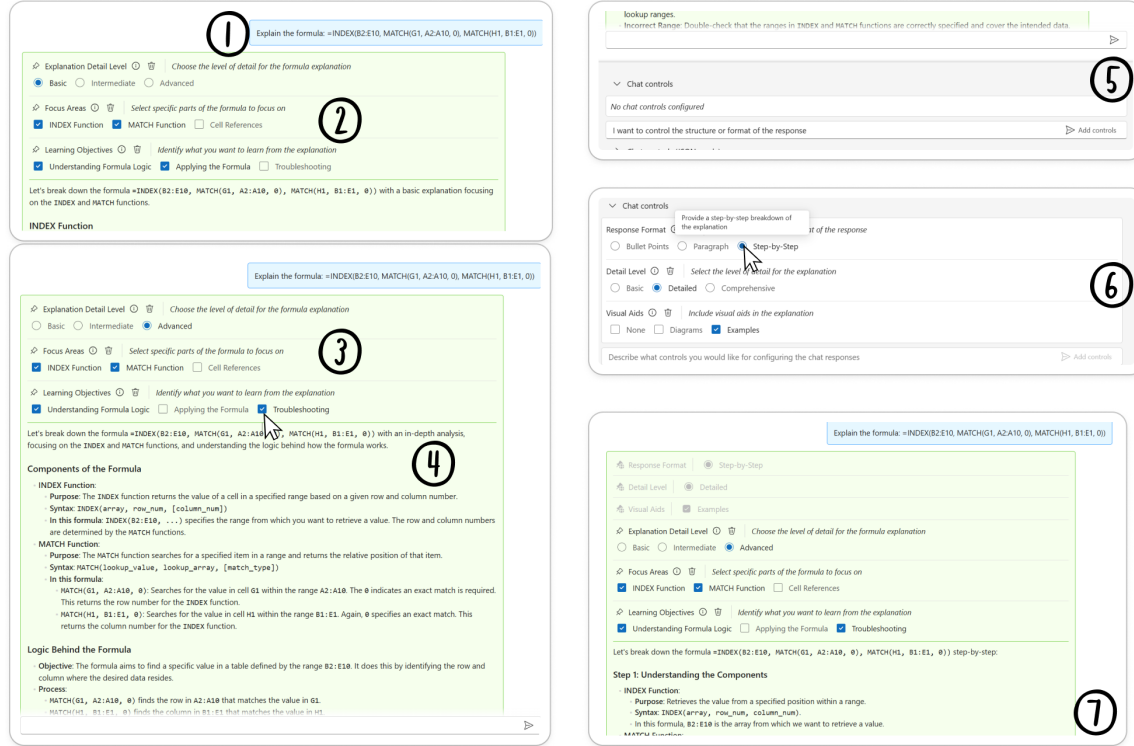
①

Explain the formula: =INDEX(B2:E10, MATCH(G1, A2:A10, 0), MATCH(H1, B1:E1, 0))

Explanation Detail Level | Choose the level of detail for the formula explanation
Basic Intermediate Advanced

②

Focus Areas | Select specific parts of the formula to focus on
INDEX Function MATCH Function Cell References

Learning Objectives | Identify what you want to learn from the explanation
Understanding Formula Logic Applying the Formula Troubleshooting

Let's break down the formula =INDEX(B2:E10, MATCH(G1, A2:A10, 0), MATCH(H1, B1:E1, 0)) with a basic explanation focusing on the INDEX and MATCH functions.

INDEX Function

Explain the formula: =INDEX(B2:E10, MATCH(G1, A2:A10, 0), MATCH(H1, B1:E1, 0))

Explanation Detail Level | Choose the level of detail for the formula explanation
Basic Intermediate Advanced

③

Focus Areas | Select specific parts of the formula to focus on
INDEX Function MATCH Function Cell References

Learning Objectives | Identify what you want to learn from the explanation
Understanding Formula Logic Applying the Formula Troubleshooting

Let's break down the formula =INDEX(B2:E10, MATCH(G1, A2:A10, 0), MATCH(H1, B1:E1, 0)) with an in-depth analysis, focusing on the INDEX and MATCH functions, and understanding the logic behind how the formula works.

④

Components of the Formula

INDEX Function:
Purpose: The INDEX function returns the value of a cell in a specified range based on a given row and column number.
Syntax: INDEX(array, row_num, [column_num])
In this formula: INDEX(B2:E10, ...) specifies the range from which you want to retrieve a value. The row and column numbers are determined by the MATCH functions.
MATCH Function:
Purpose: The MATCH function searches for a specified item in a range and returns the relative position of that item.
Syntax: MATCH(lookup_value, lookup_array, [match_type])
In this formula:
MATCH(G1, A2:A10, 0): Searches for the value in cell G1 within the range A2:A10. The 0 indicates an exact match is required. This returns the row number for the INDEX function.
MATCH(H1, B1:E1, 0): Searches for the value in cell H1 within the range B1:E1. Again, 0 specifies an exact match. This returns the column number for the INDEX function.

Logic Behind the Formula

Objective: The formula aims to find a specific value in a table defined by the range B2:E10. It does this by identifying the row and column where the desired data resides.
Process:
MATCH(G1, A2:A10, 0) finds the row in A2:A10 that matches the value in G1.
MATCH(H1, B1:E1, 0) finds the column in B1:E1 that matches the value in H1.

lookup ranges.
Incorrect Range: Double-check that the ranges in INDEX and MATCH functions are correctly specified and cover the intended data.

⑤

Chat controls
No chat controls configured
I want to control the structure or format of the response
Add controls

Chat controls
Provide a step-by-step breakdown of the explanation
Response Format | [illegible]at of the response
Bullet Points Paragraph Step-by-Step

⑥

Detail Level | Select the level of detail for the explanation
Basic Detailed Comprehensive

Visual Aids | Include visual aids in the explanation
None Diagrams Examples

Describe what controls you would like for configuring the chat responses
Add controls

Explain the formula: =INDEX(B2:E10, MATCH(G1, A2:A10, 0), MATCH(H1, B1:E1, 0))

Response Format | Step-by-Step
Detail Level | Detailed
Visual Aids | Examples

Explanation Detail Level | Choose the level of detail for the formula explanation
Basic Intermediate Advanced

Focus Areas | Select specific parts of the formula to focus on
INDEX Function MATCH Function Cell References

Learning Objectives | Identify what you want to learn from the explanation
Understanding Formula Logic Applying the Formula Troubleshooting

Let's break down the formula =INDEX(B2:E10, MATCH(G1, A2:A10, 0), MATCH(H1, B1:E1, 0)) step-by-step:

Step 1: Understanding the Components

INDEX Function:
Purpose: Retrieves the value from a specified position within a range.
Syntax: INDEX(array, row_num, column_num)
In this formula, B2:E10 is the array from which we want to retrieve a value.
MATCH Function:

⑦